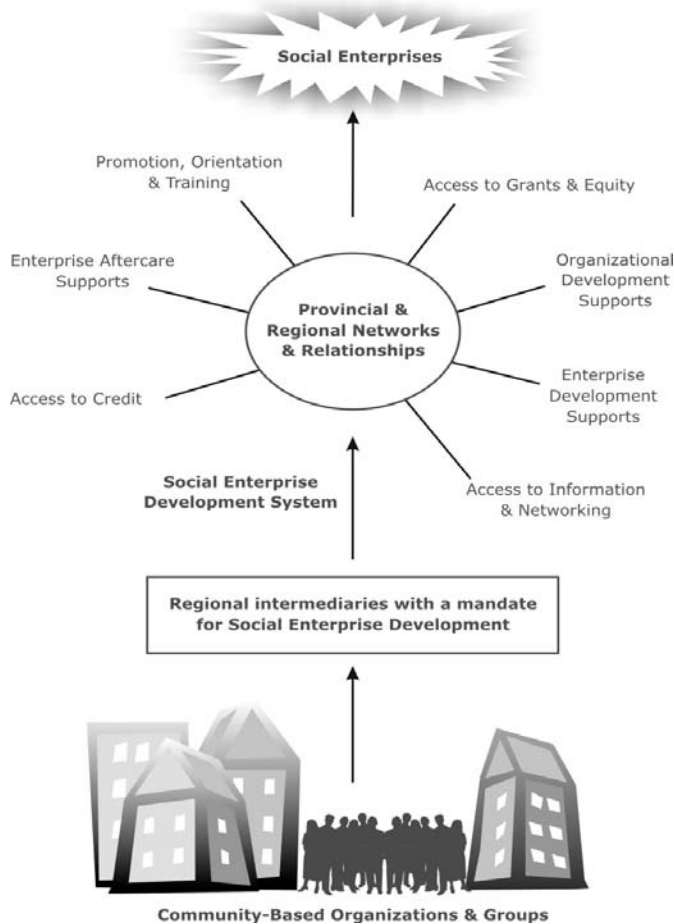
Social Enterprises

Promotion, Orientation & Training

Access to Grants & Equity

Enterprise Aftercare Supports

Provincial & Regional Networks & Relationships

Organizational Development Supports

Access to Credit

Enterprise Development Supports

Access to Information & Networking

Social Enterprise Development System

Regional intermediaries with a mandate for Social Enterprise Development

Community-Based Organizations & Groups